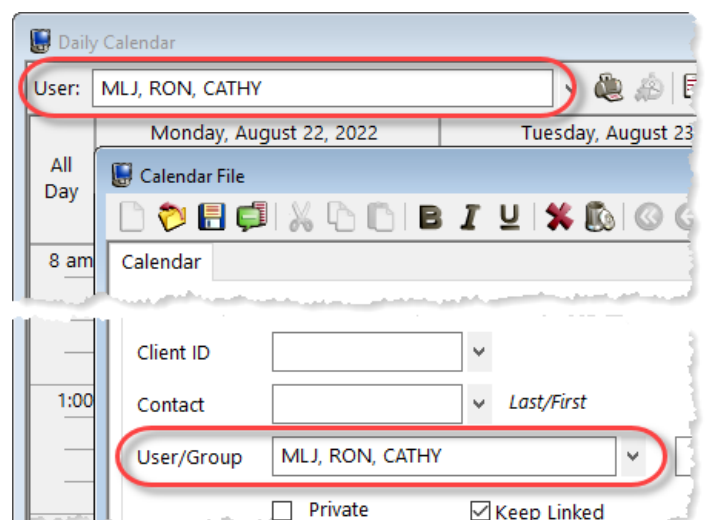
Daily Calendar

User: MLJ, RON, CATHY

Monday, August 22, 2022

Tuesday, August 23

All Day

8 am

Calendar File

Calendar

Client ID

Contact

Last/First

User/Group MLJ, RON, CATHY

1:00

Private

Keep Linked